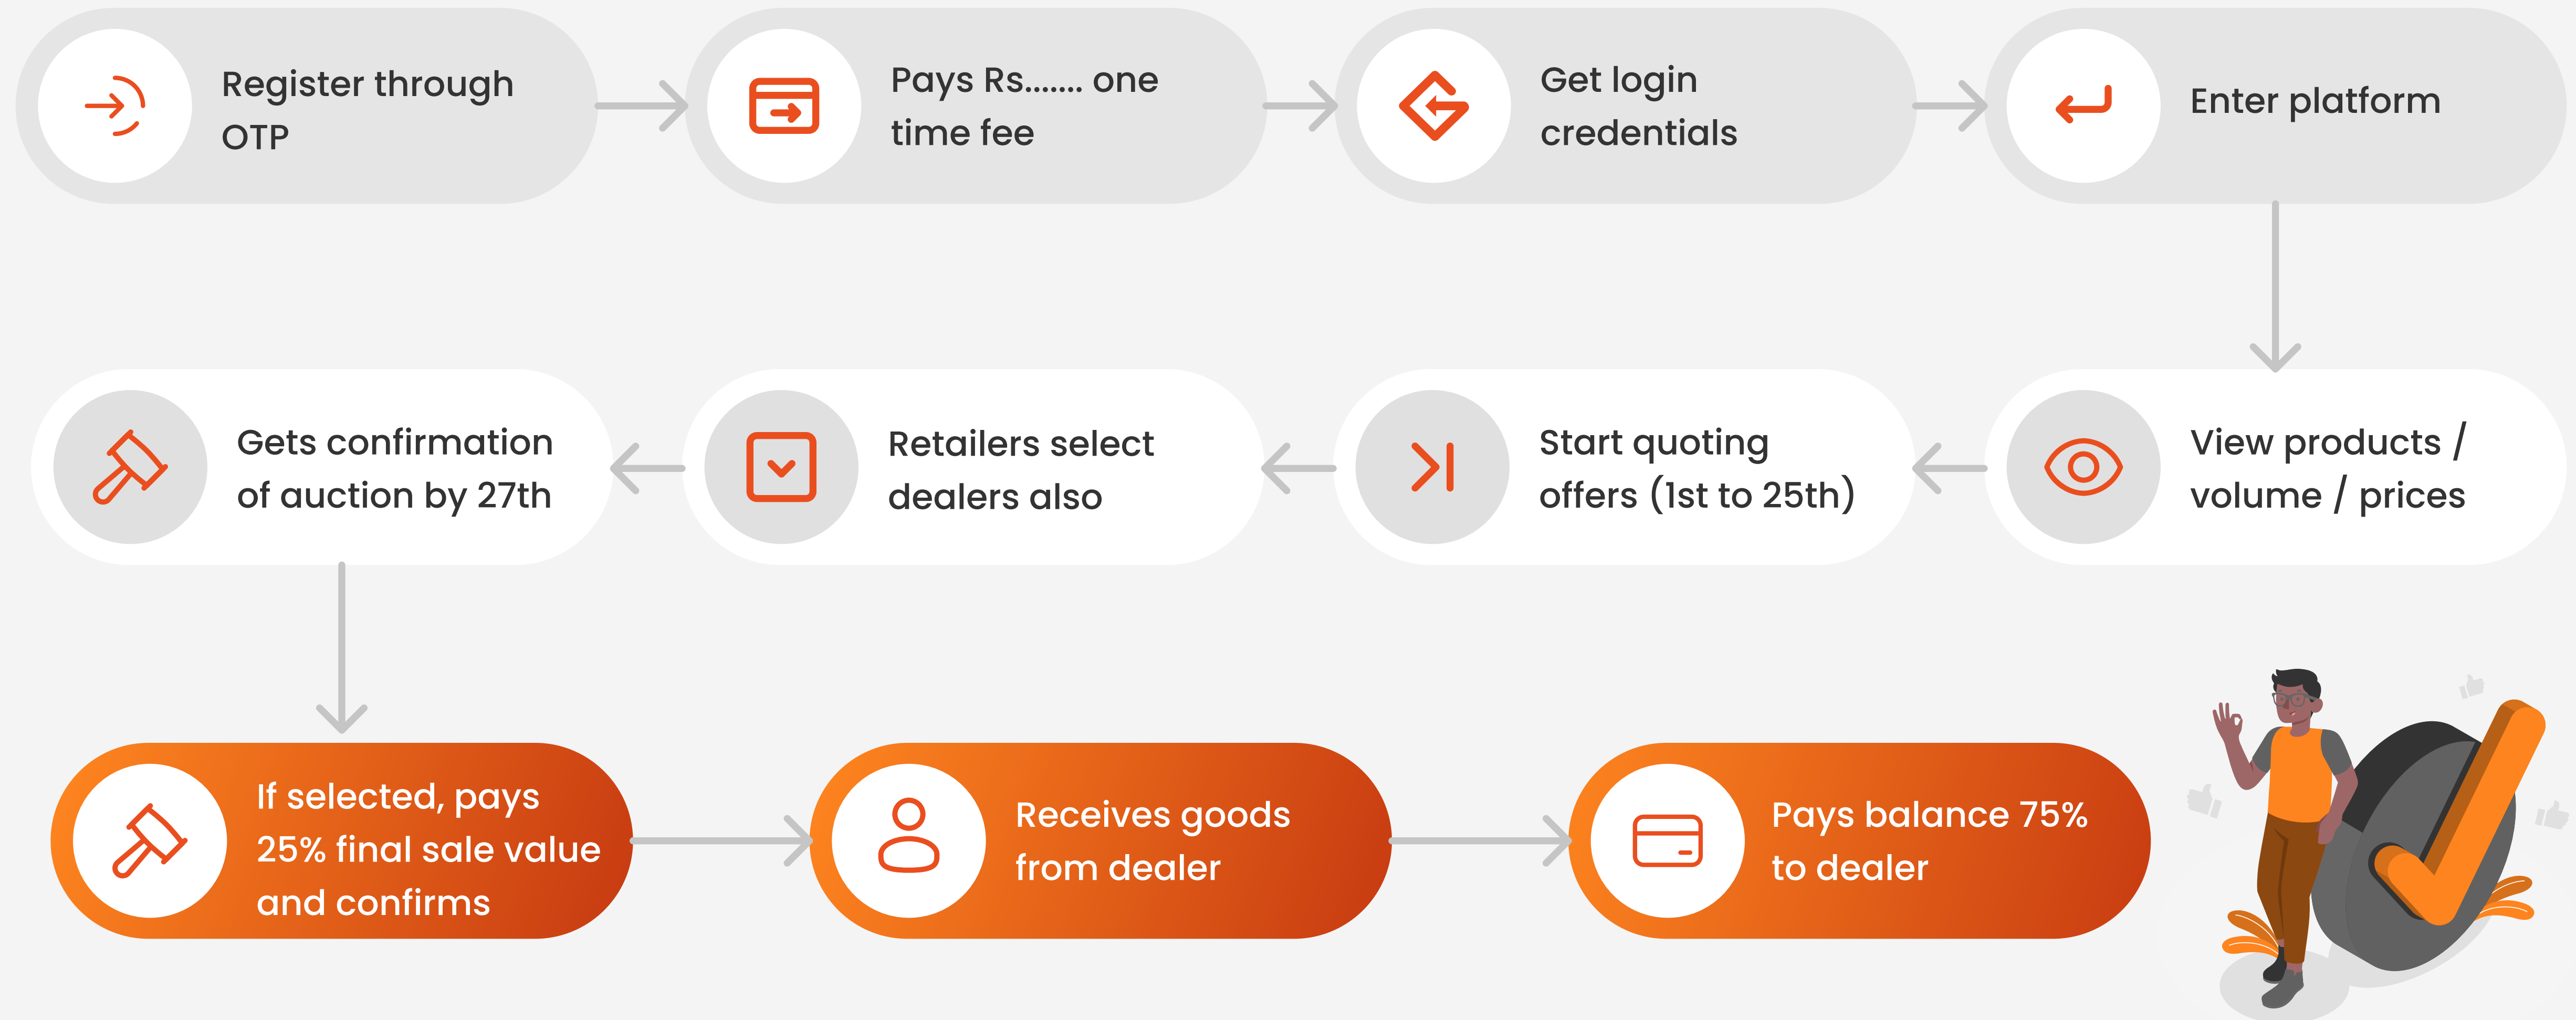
Register through OTP

Pays Rs....... one time fee

Get login credentials

Enter platform

View products / volume / prices

Start quoting offers (1st to 25th)

Retailers select dealers also

Gets confirmation of auction by 27th

If selected, pays 25% final sale value and confirms

Receives goods from dealer

Pays balance 75% to dealer